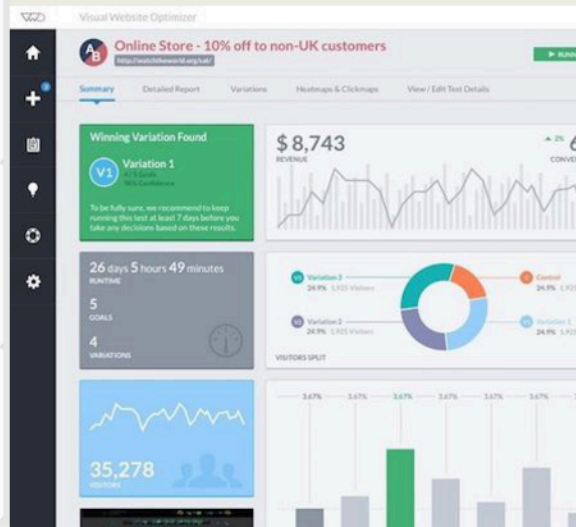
VWO Visual Website Optimizer

A B Online Store - 10% off to non-UK customers

http://watchtheworld.org/cat/

▶ RUN

Summary Detailed Report Variations Heatmaps & Clickmaps View / Edit Test Details

Winning Variation Found

V1 Variation 1

4 / 5 Goals

96% Confidence

To be fully sure, we recommend to keep running this test at least 7 days before you take any decisions based on these results.

$ 8,743

REVENUE

▲ 2%

6

CONVE

26 days 5 hours 49 minutes

RUNTIME

5

GOALS

4

VARIATIONS

V2 Variation 2

24.9% 1,925 Visitors

C Control

24.9% 1,925

V3 Variation 3

24.9% 1,925 Visitors

V1 Variation 1

24.9% 1,925

VISITORS SPLIT

35,278

VISITORS

3.67% 3.67% 3.67% 3.67% 3.67% 3.67%